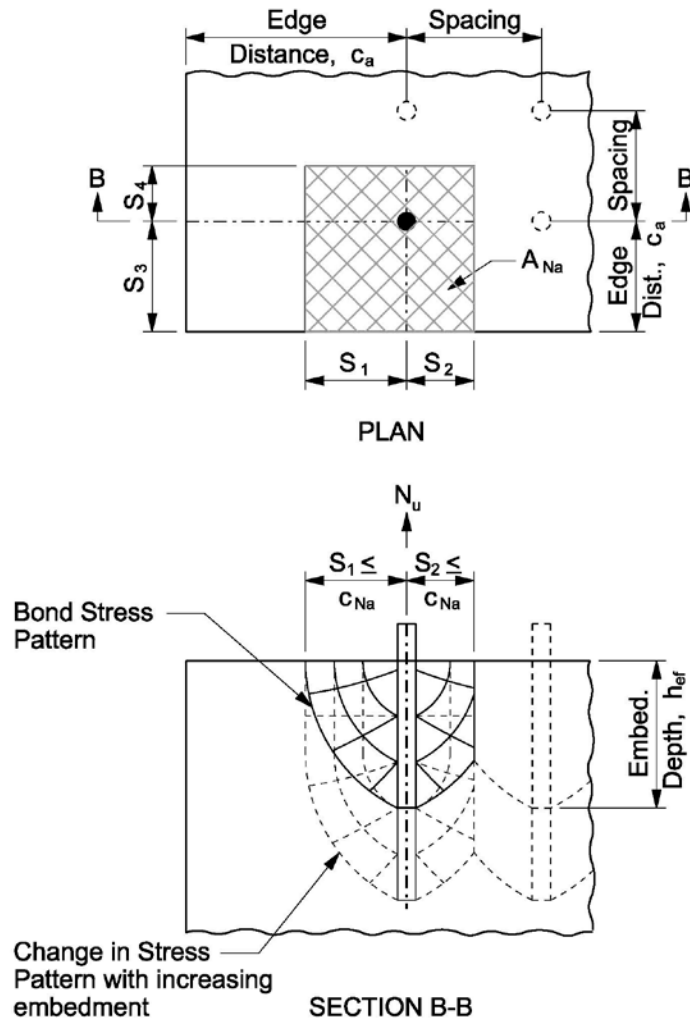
Edge
Distance, $c_a$
Spacing
B
$S_4$
$S_3$
Spacing
B
$A_{Na}$
Edge
Dist., $c_a$
$S_1$
$S_2$

PLAN

$N_u$
$S_1 \leq$
$c_{Na}$
$S_2 \leq$
$c_{Na}$
Bond Stress Pattern
Embed. Depth, $h_{ef}$
Change in Stress Pattern with increasing embedment

SECTION B-B